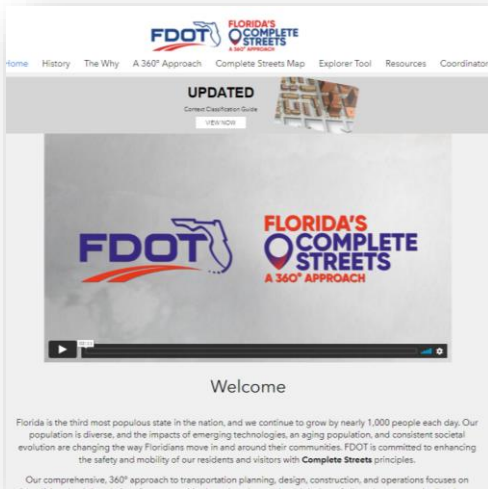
FDOT FLORIDA'S COMPLETE STREETS A 360° APPROACH

Home History The Why A 360° Approach Complete Streets Map Explorer Tool Resources Coordinator

UPDATED
Context Classification Guide
VIEW NOW

FDOT FLORIDA'S COMPLETE STREETS A 360° APPROACH

Welcome

Florida is the third most populous state in the nation, and we continue to grow by nearly 1,000 people each day. Our population is diverse, and the impacts of emerging technologies, an aging population, and consistent societal evolution are changing the way Floridians move in and around their communities. FDOT is committed to enhancing the safety and mobility of our residents and visitors with **Complete Streets** principles.

Our comprehensive, 360° approach to transportation planning, design, construction, and operations focuses on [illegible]